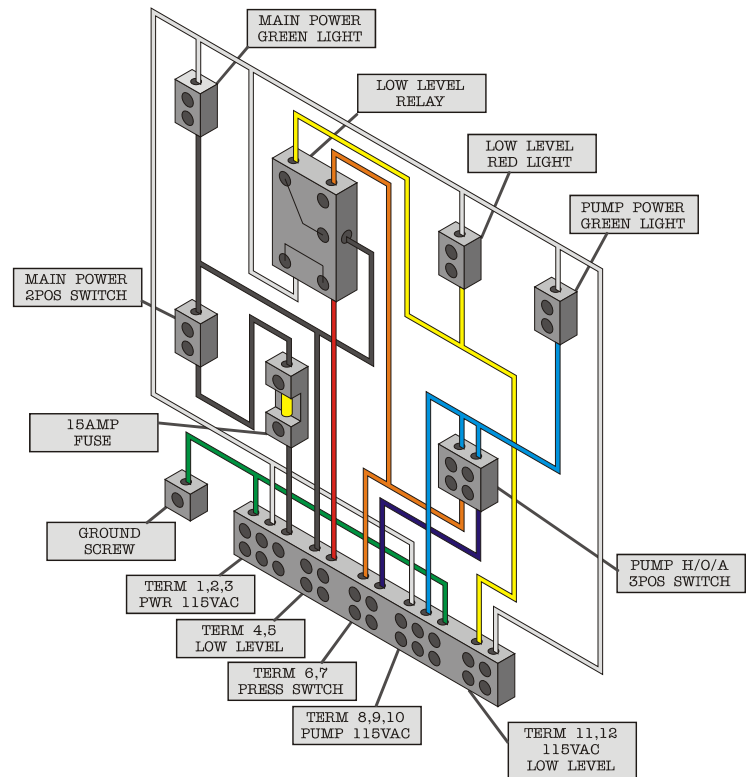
MAIN POWER
GREEN LIGHT

LOW LEVEL
RELAY

LOW LEVEL
RED LIGHT

PUMP POWER
GREEN LIGHT

MAIN POWER
2POS SWITCH

15AMP
FUSE

GROUND
SCREW

PUMP H/O/A
3POS SWITCH

TERM 1,2,3
PWR 115VAC

TERM 4,5
LOW LEVEL

TERM 6,7
PRESS SWTCH

TERM 8,9,10
PUMP 115VAC

TERM 11,12
115VAC
LOW LEVEL